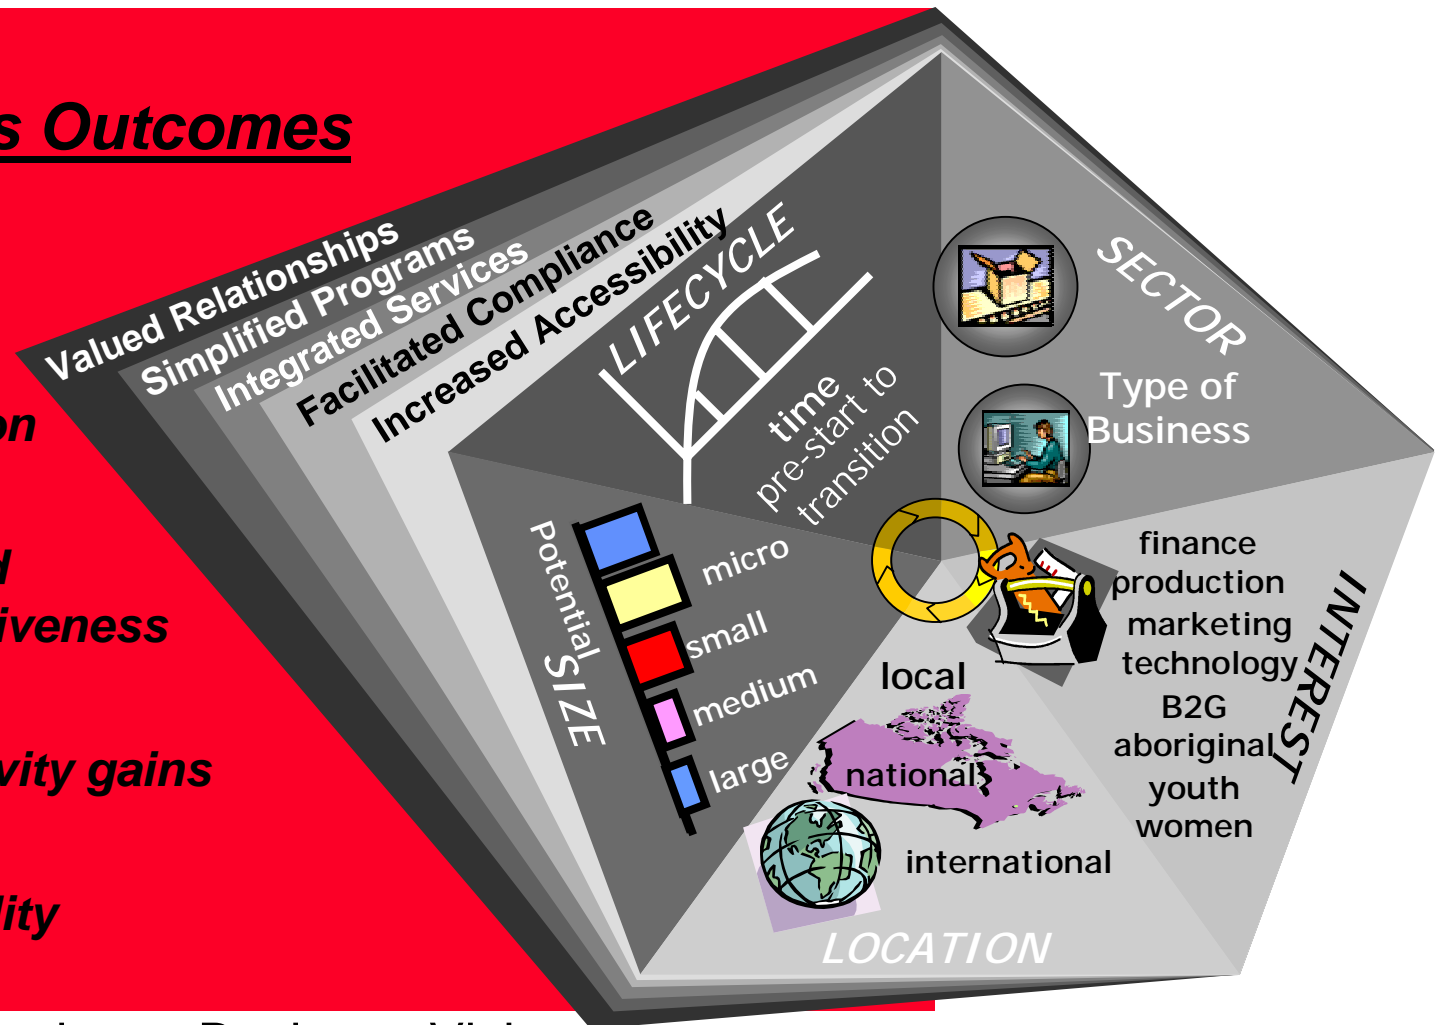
s Outcomes

on

d
iveness

vity gains

lity

Valued Relationships
Simplified Programs
Integrated Services
Facilitated Compliance
Increased Accessibility

LIFECYCLE
time
pre-start to transition

SECTOR
Type of Business

Potential SIZE
micro
small
medium
large

finance
production
marketing
technology
B2G
aboriginal
youth
women
INTEREST

local
national
international
LOCATION

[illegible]